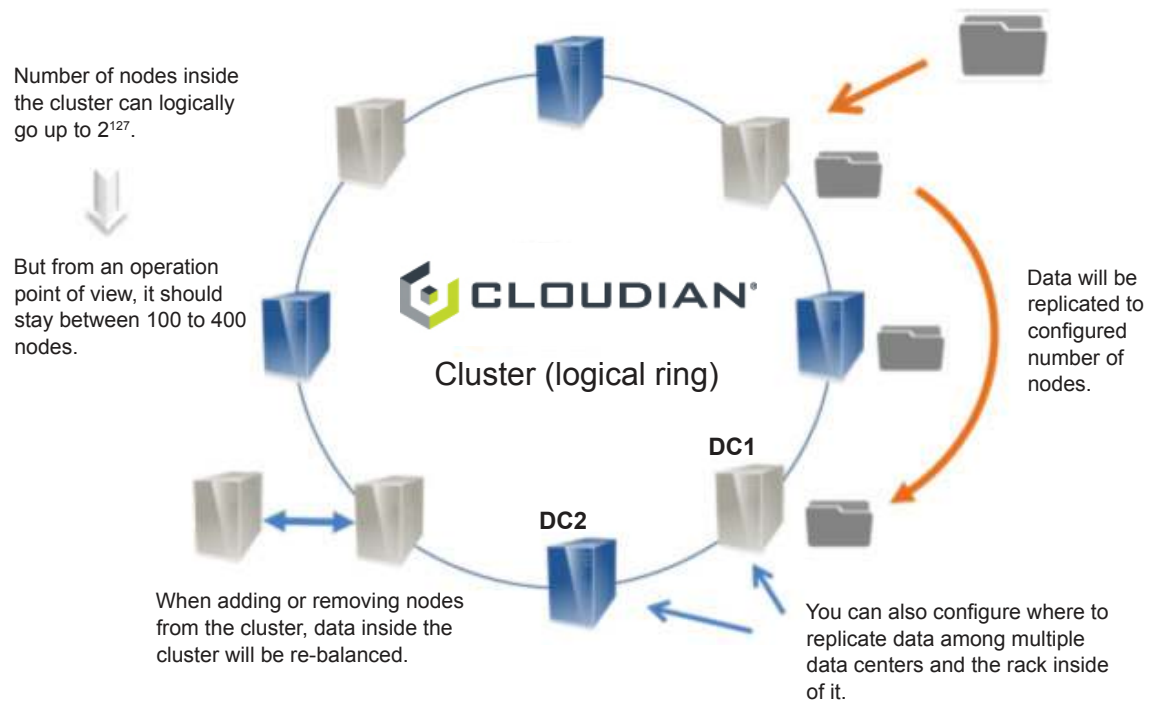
Number of nodes inside the cluster can logically go up to $2^{127}$.

But from an operation point of view, it should stay between 100 to 400 nodes.

CLOUDIAN®

Cluster (logical ring)

Data will be replicated to configured number of nodes.

DC1

DC2

When adding or removing nodes from the cluster, data inside the cluster will be re-balanced.

You can also configure where to replicate data among multiple data centers and the rack inside of it.